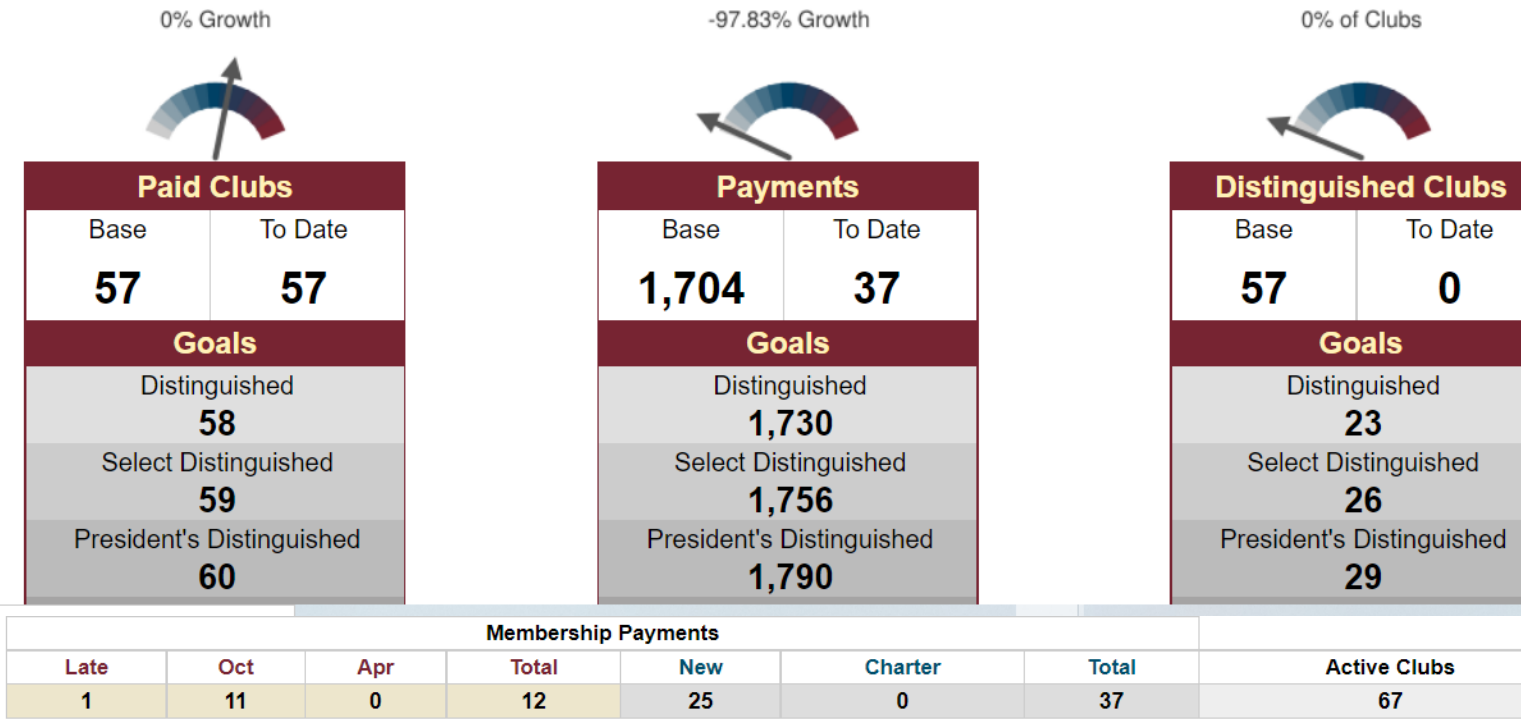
0% Growth

Paid Clubs

| Base | To Date |
|---|---|
| 57 | 57 |

Goals

Distinguished
58

Select Distinguished
59

President's Distinguished
60

-97.83% Growth

Payments

| Base | To Date |
|---|---|
| 1,704 | 37 |

Goals

Distinguished
1,730

Select Distinguished
1,756

President's Distinguished
1,790

0% of Clubs

Distinguished Clubs

| Base | To Date |
|---|---|
| 57 | 0 |

Goals

Distinguished
23

Select Distinguished
26

President's Distinguished
29

| Membership Payments | | | | | | | |
|---|---|---|---|---|---|---|---|
| Late | Oct | Apr | Total | New | Charter | Total | Active Clubs |
| 1 | 11 | 0 | 12 | 25 | 0 | 37 | 67 |